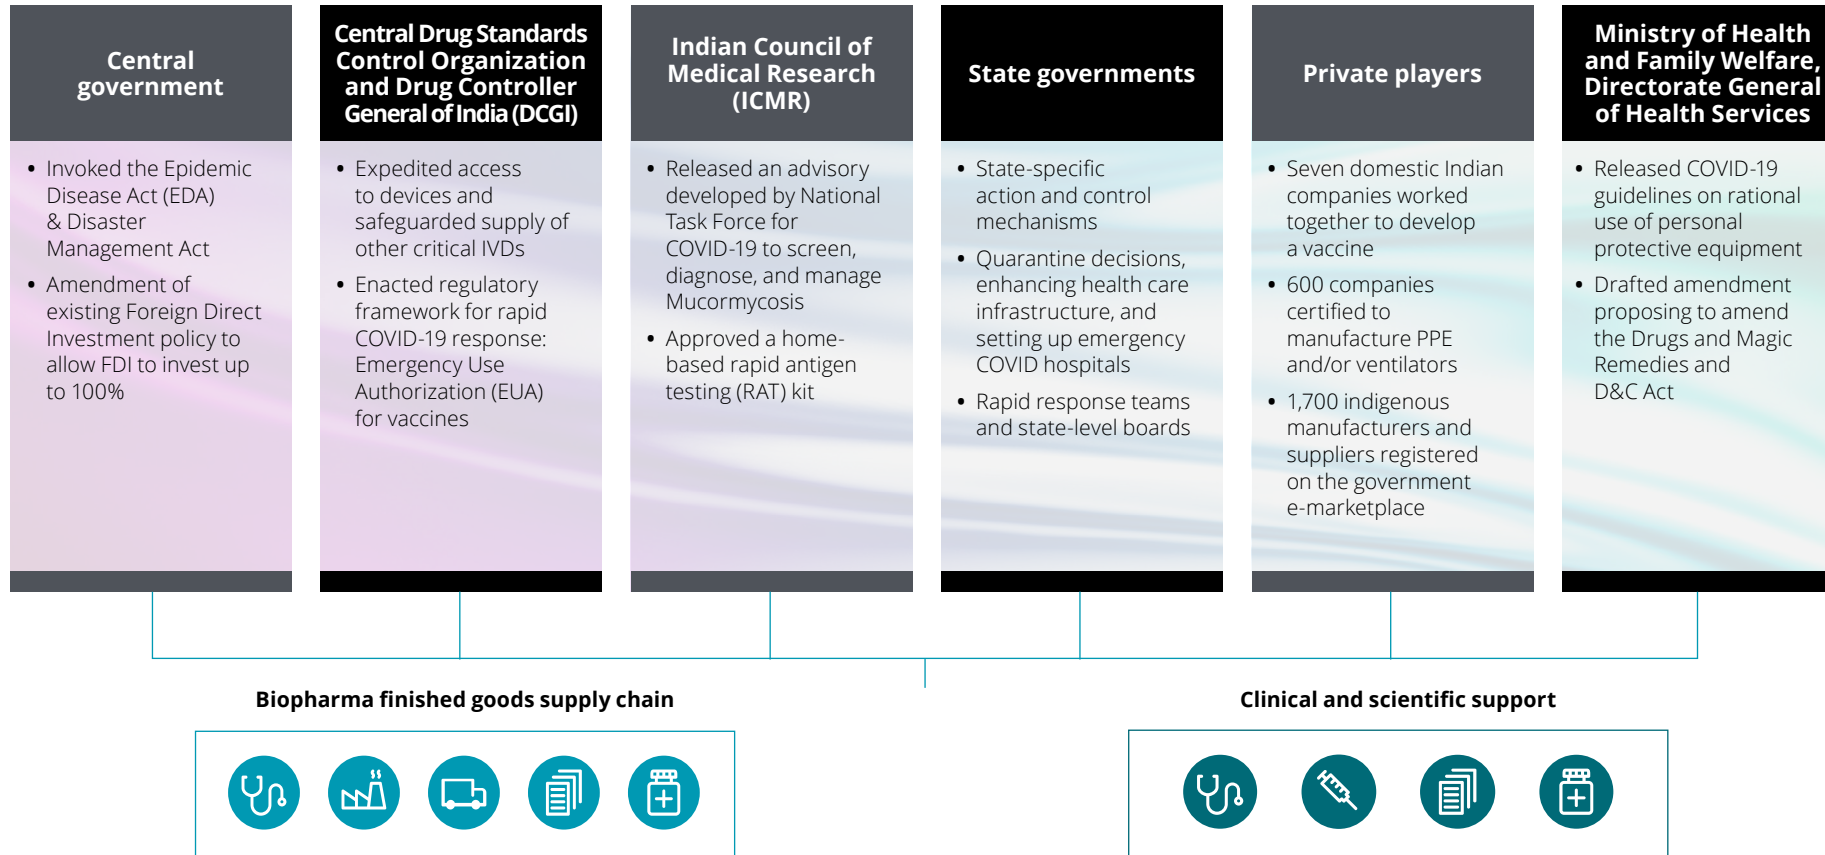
Central government

- Invoked the Epidemic Disease Act (EDA) & Disaster Management Act
- Amendment of existing Foreign Direct Investment policy to allow FDI to invest up to 100%

Central Drug Standards Control Organization and Drug Controller General of India (DCGI)

- Expedited access to devices and safeguarded supply of other critical IVDs
- Enacted regulatory framework for rapid COVID-19 response: Emergency Use Authorization (EUA) for vaccines

Indian Council of Medical Research (ICMR)

- Released an advisory developed by National Task Force for COVID-19 to screen, diagnose, and manage Mucormycosis
- Approved a home-based rapid antigen testing (RAT) kit

State governments

- State-specific action and control mechanisms
- Quarantine decisions, enhancing health care infrastructure, and setting up emergency COVID hospitals
- Rapid response teams and state-level boards

Private players

- Seven domestic Indian companies worked together to develop a vaccine
- 600 companies certified to manufacture PPE and/or ventilators
- 1,700 indigenous manufacturers and suppliers registered on the government e-marketplace

Ministry of Health and Family Welfare, Directorate General of Health Services

- Released COVID-19 guidelines on rational use of personal protective equipment
- Drafted amendment proposing to amend the Drugs and Magic Remedies and D&C Act

Biopharma finished goods supply chain

Clinical and scientific support